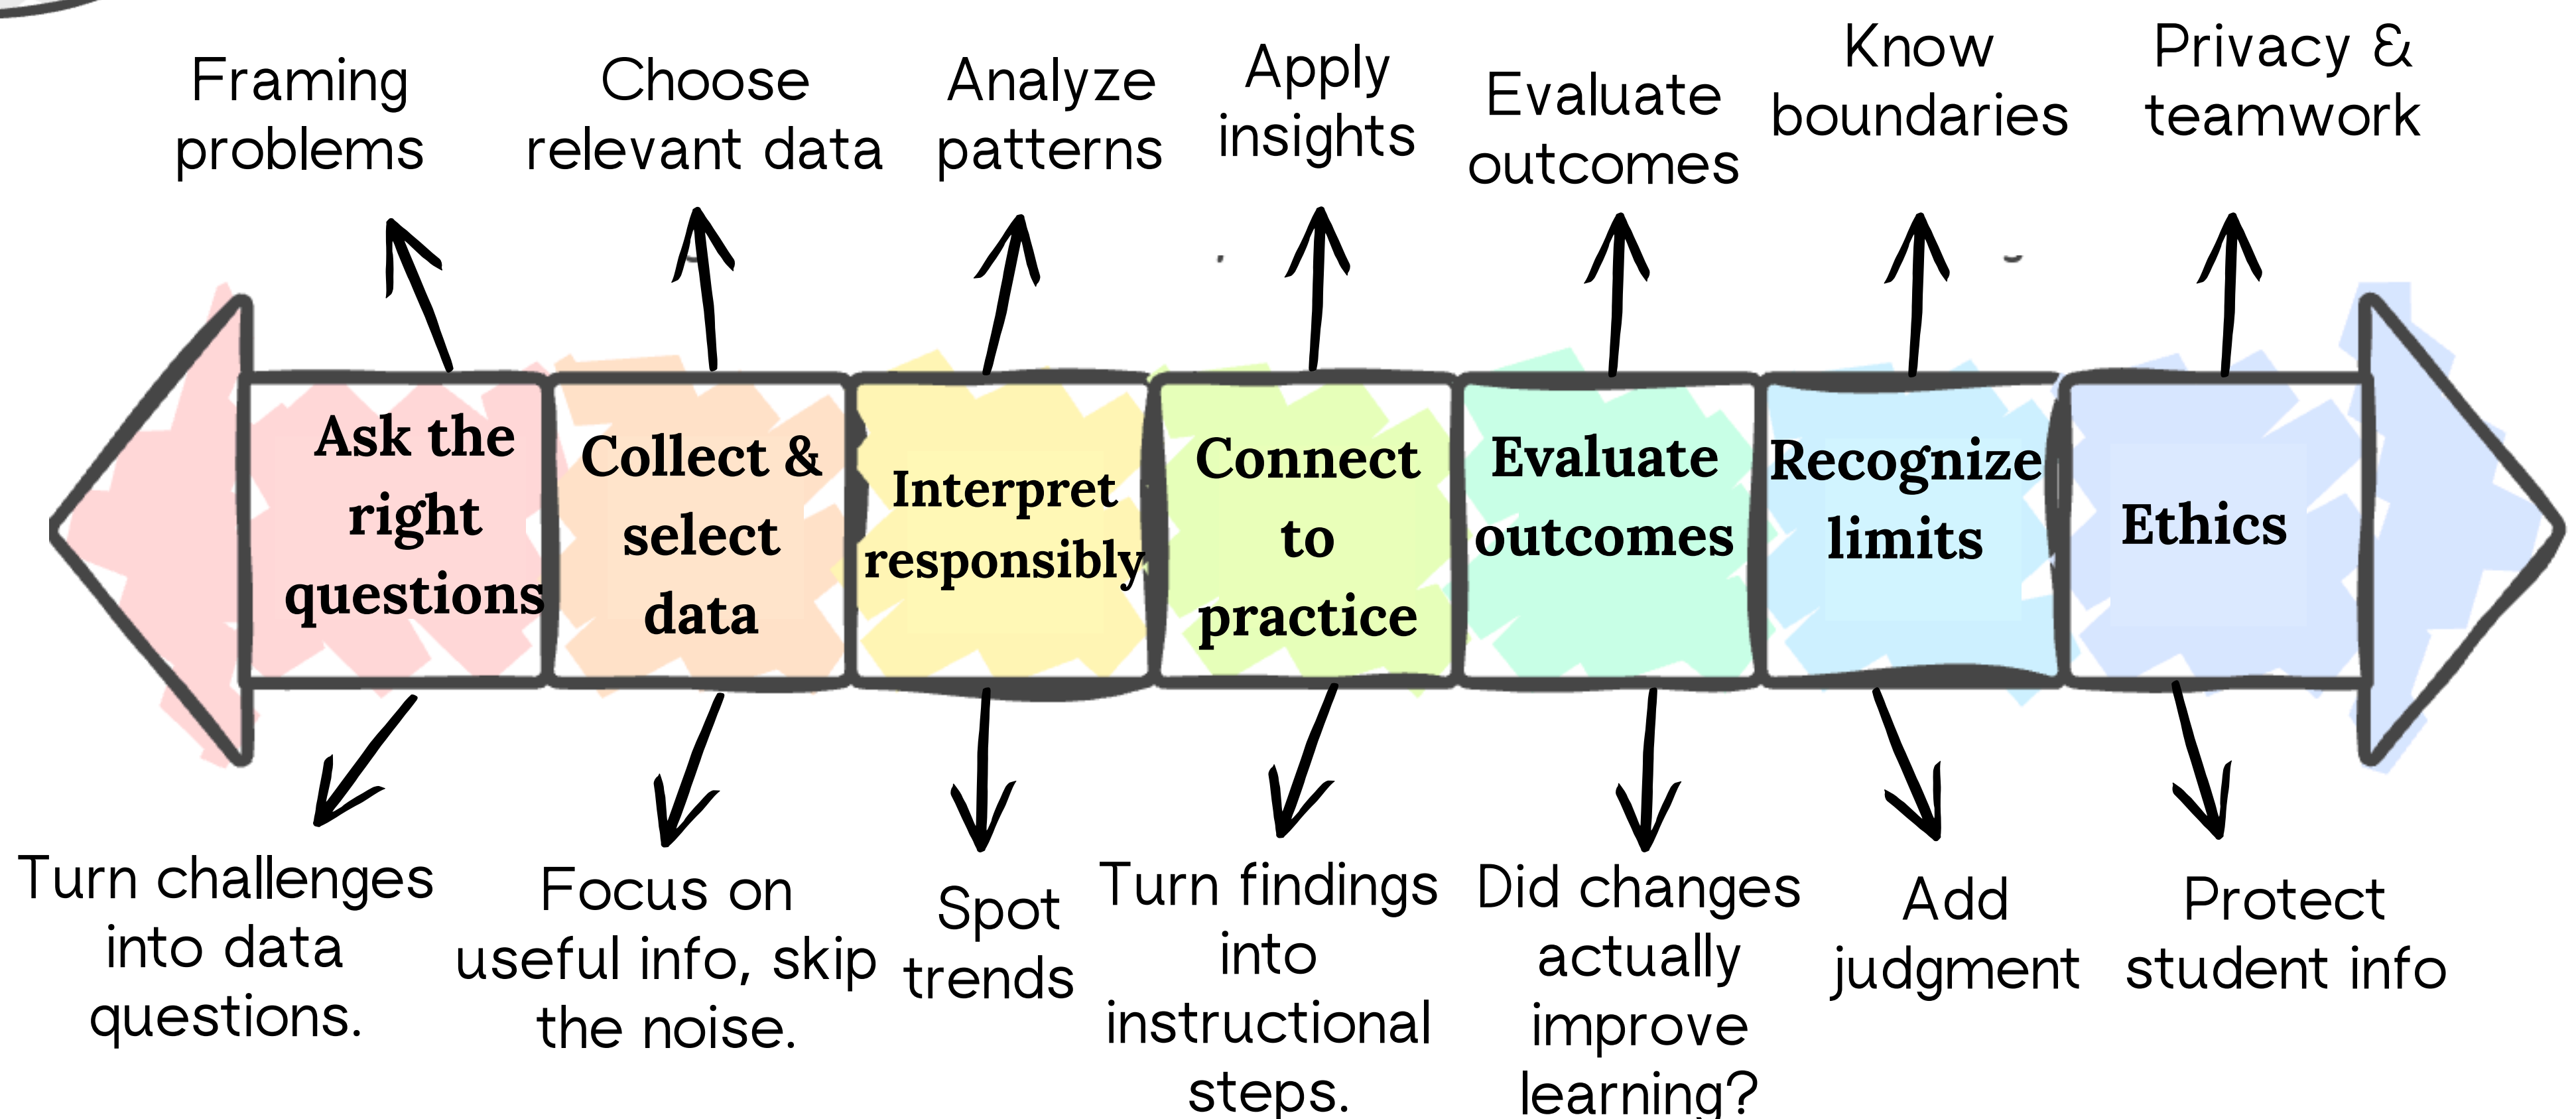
Framing problems

Choose relevant data

Analyze patterns

Apply insights

Evaluate outcomes

Know boundaries

Privacy & teamwork

Ask the right questions

Collect & select data

Interpret responsibly

Connect to practice

Evaluate outcomes

Recognize limits

Ethics

Turn challenges into data questions.

Focus on useful info, skip the noise.

Spot trends

Turn findings into instructional steps.

Did changes actually improve learning?

Add judgment

Protect student info